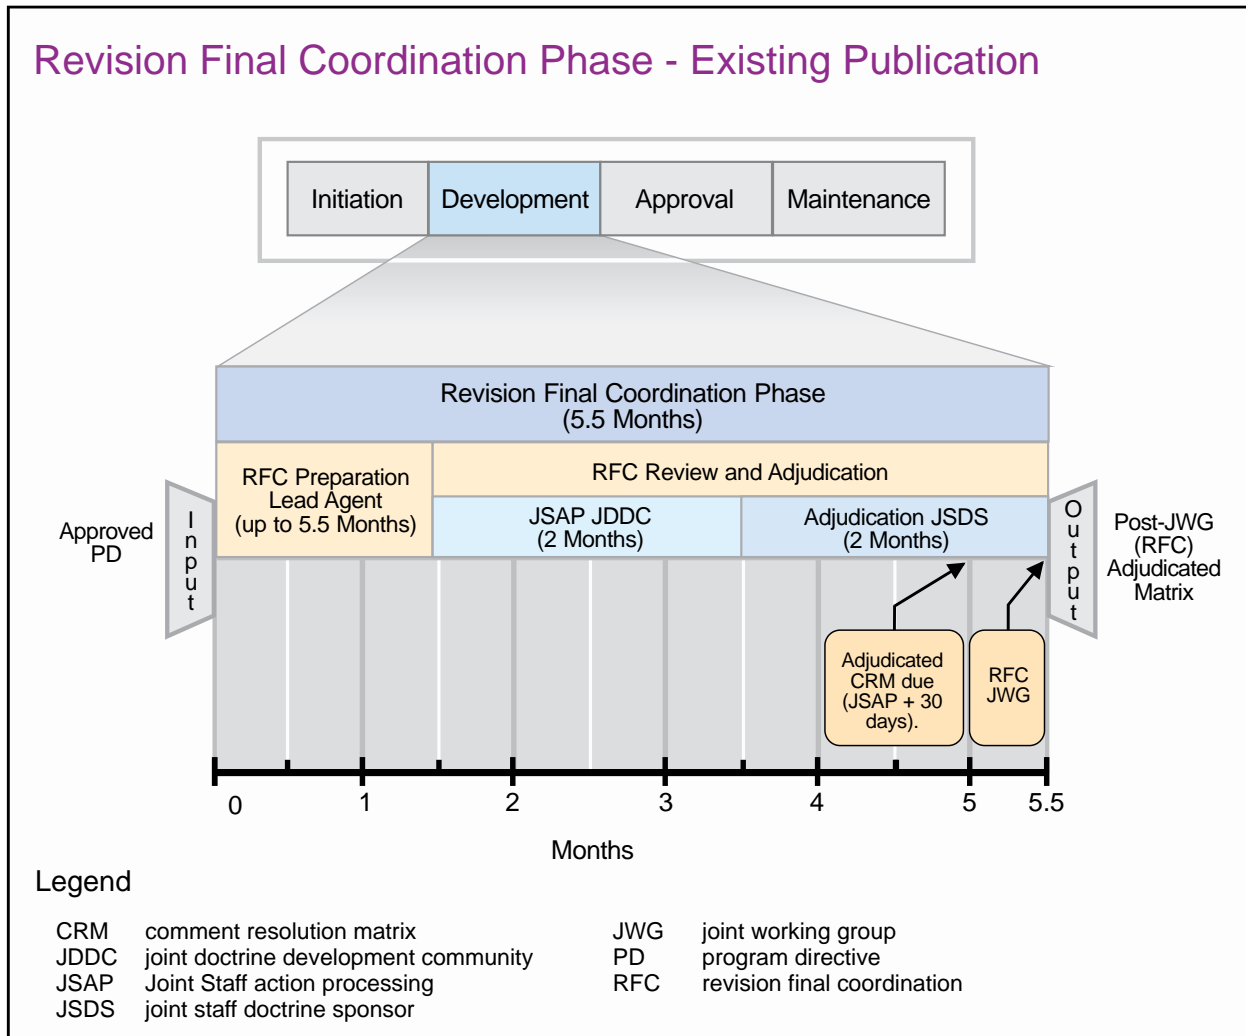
Revision Final Coordination Phase - Existing Publication

Initiation
Development
Approval
Maintenance

Revision Final Coordination Phase
(5.5 Months)

RFC Preparation Lead Agent (up to 5.5 Months)

RFC Review and Adjudication

JSAP JDDC
(2 Months)

Adjudication JSDS
(2 Months)

Approved PD

Input

Output

Post-JWG (RFC) Adjudicated Matrix

Adjudicated CRM due (JSAP + 30 days).

RFC JWG

0
1
2
3
4
5
5.5

Months

Legend

| | |
|---|---|
| CRM | comment resolution matrix |
| JDDC | joint doctrine development community |
| JSAP | Joint Staff action processing |
| JSDS | joint staff doctrine sponsor |

| | |
|---|---|
| JWG | joint working group |
| PD | program directive |
| RFC | revision final coordination |